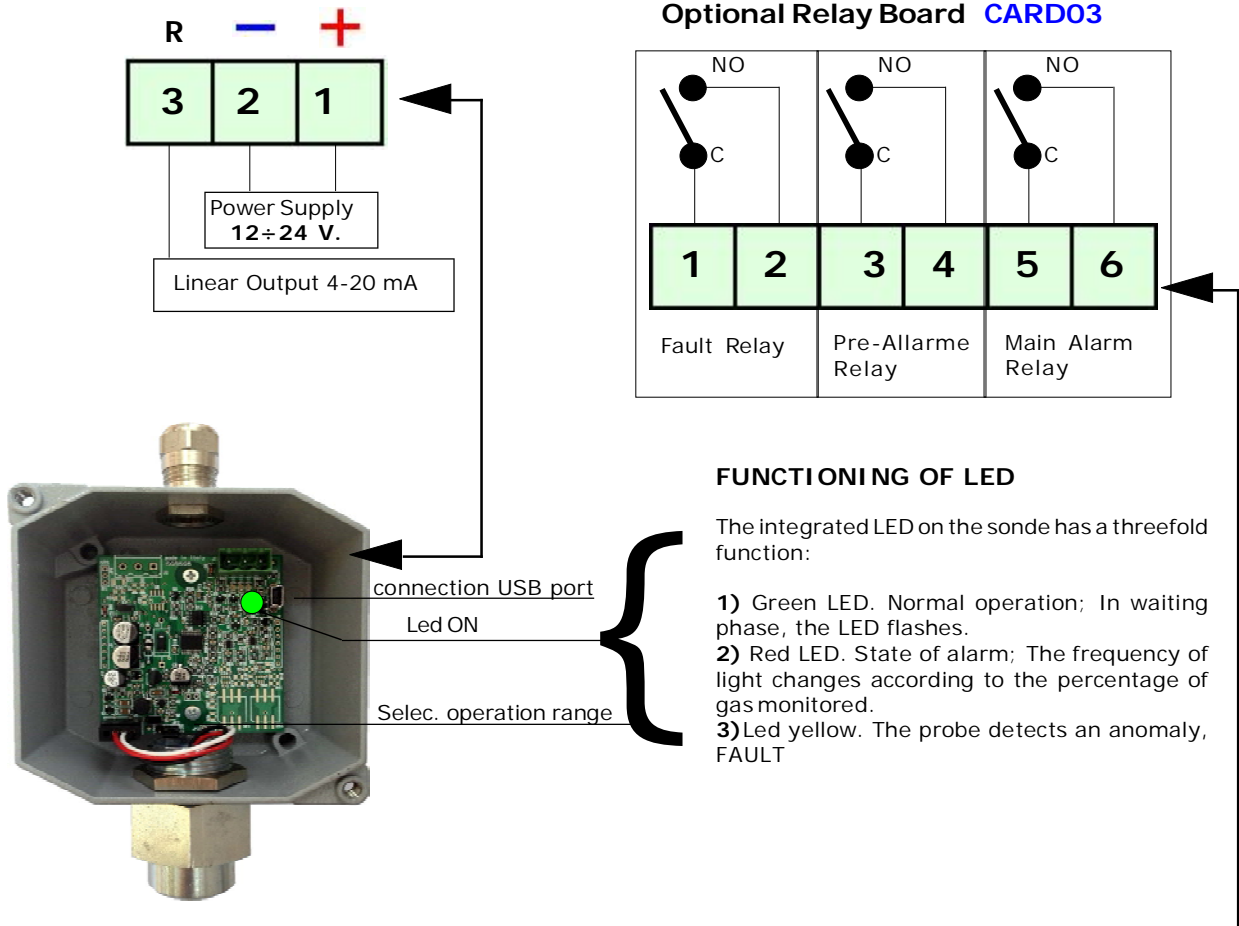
R − +

| 3 | 2 | 1 |
|---|---|---|

Power Supply
12÷24 V.

Linear Output 4-20 mA

Optional Relay Board CARD03

NO NO NO

C C C

| 1 | 2 | 3 | 4 | 5 | 6 |
|---|---|---|---|---|---|

Fault Relay

Pre-Allarme Relay

Main Alarm Relay

connection USB port

Led ON

Selec. operation range

FUNCTIONING OF LED

The integrated LED on the sonde has a threefold function:

1) Green LED. Normal operation; In waiting phase, the LED flashes.
2) Red LED. State of alarm; The frequency of light changes according to the percentage of gas monitored.
3) Led yellow. The probe detects an anomaly, FAULT